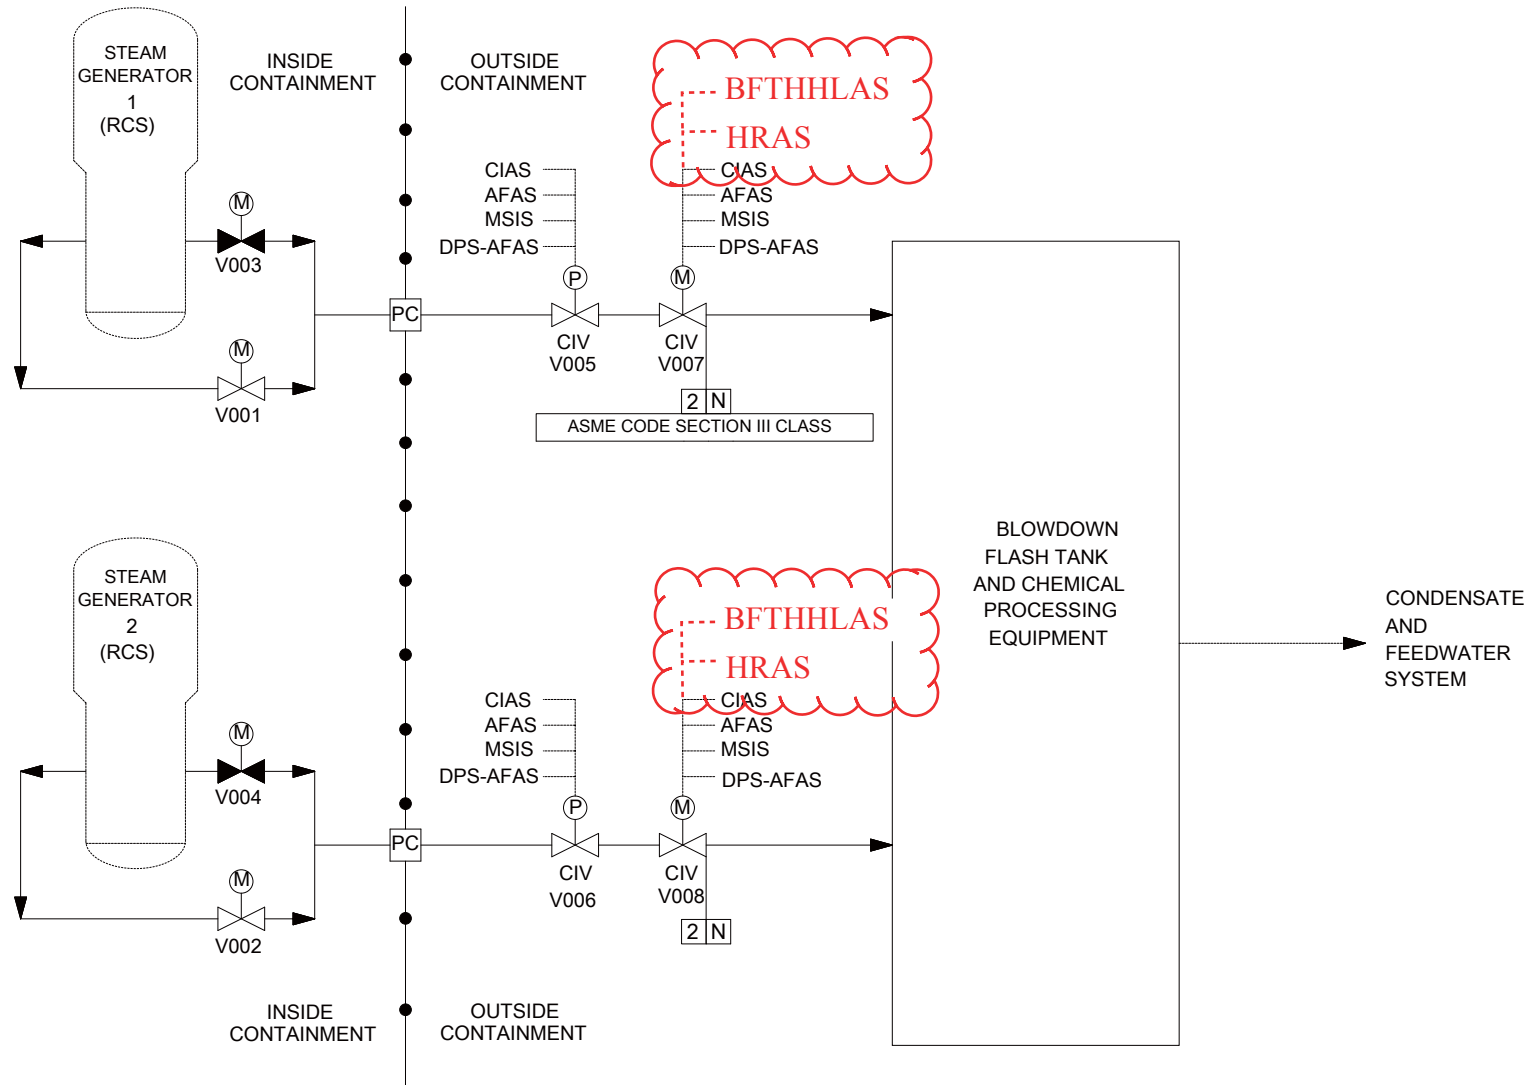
STEAM GENERATOR 1 (RCS)

INSIDE CONTAINMENT

OUTSIDE CONTAINMENT

BFTHHLAS
HRAS

CIAS
AFAS
MSIS
DPS-AFAS

CIAS
AFAS
MSIS
DPS-AFAS

M
V003

M
V001

PC

P
CIV
V005

M
CIV
V007

2 N
ASME CODE SECTION III CLASS

BLOWDOWN FLASH TANK AND CHEMICAL PROCESSING EQUIPMENT

CONDENSATE AND FEEDWATER SYSTEM

STEAM GENERATOR 2 (RCS)

BFTHHLAS
HRAS

CIAS
AFAS
MSIS
DPS-AFAS

CIAS
AFAS
MSIS
DPS-AFAS

M
V004

M
V002

PC

P
CIV
V006

M
CIV
V008

2 N

INSIDE CONTAINMENT

OUTSIDE CONTAINMENT